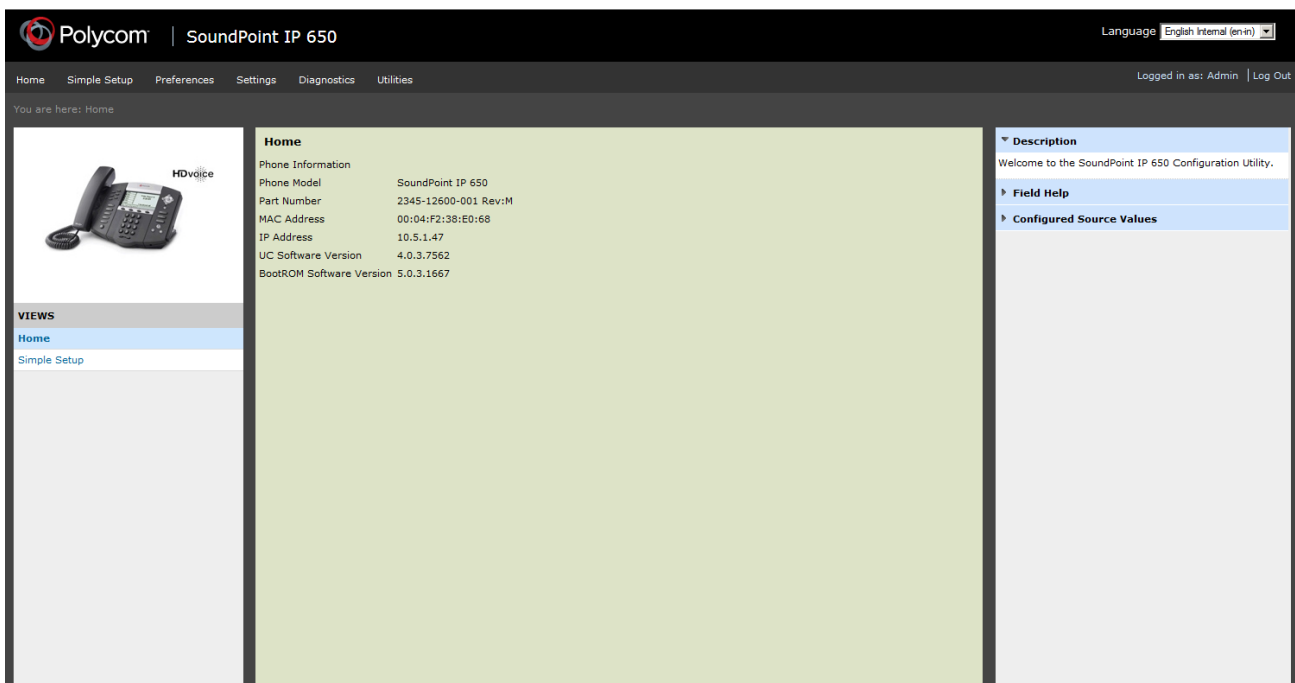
Polycom | SoundPoint IP 650

Language English Internal (en-in)

Home Simple Setup Preferences Settings Diagnostics Utilities

Logged in as: Admin | Log Out

You are here: Home

HDvoice

VIEWS
Home
Simple Setup

Home

Phone Information

| | |
|---|---|
| Phone Model | SoundPoint IP 650 |
| Part Number | 2345-12600-001 Rev:M |
| MAC Address | 00:04:F2:38:E0:68 |
| IP Address | 10.5.1.47 |
| UC Software Version | 4.0.3.7562 |
| BootROM Software Version | 5.0.3.1667 |

Description
Welcome to the SoundPoint IP 650 Configuration Utility.

Field Help

Configured Source Values